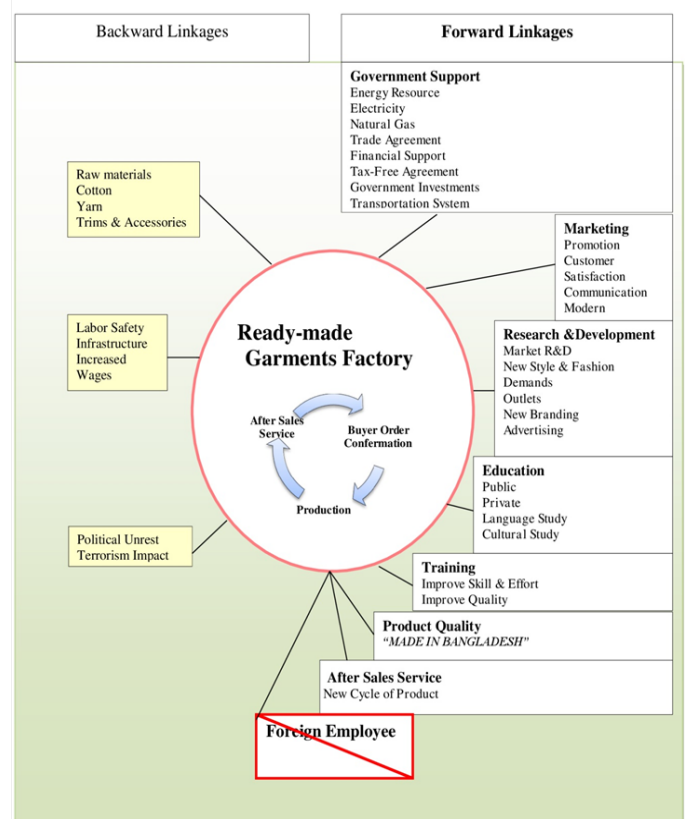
Backward Linkages

Forward Linkages

Government Support
Energy Resource
Electricity
Natural Gas
Trade Agreement
Financial Support
Tax-Free Agreement
Government Investments
Transportation System

Raw materials
Cotton
Yarn
Trims & Accessories

Marketing
Promotion
Customer
Satisfaction
Communication
Modern

Labor Safety
Infrastructure
Increased
Wages

Ready-made Garments Factory

Research &Development
Market R&D
New Style & Fashion
Demands
Outlets
New Branding
Advertising

After Sales Service

Buyer Order Confermation

Production

Education
Public
Private
Language Study
Cultural Study

Political Unrest
Terrorism Impact

Training
Improve Skill & Effort
Improve Quality

Product Quality
"MADE IN BANGLADESH"

After Sales Service
New Cycle of Product

Foreign Employee